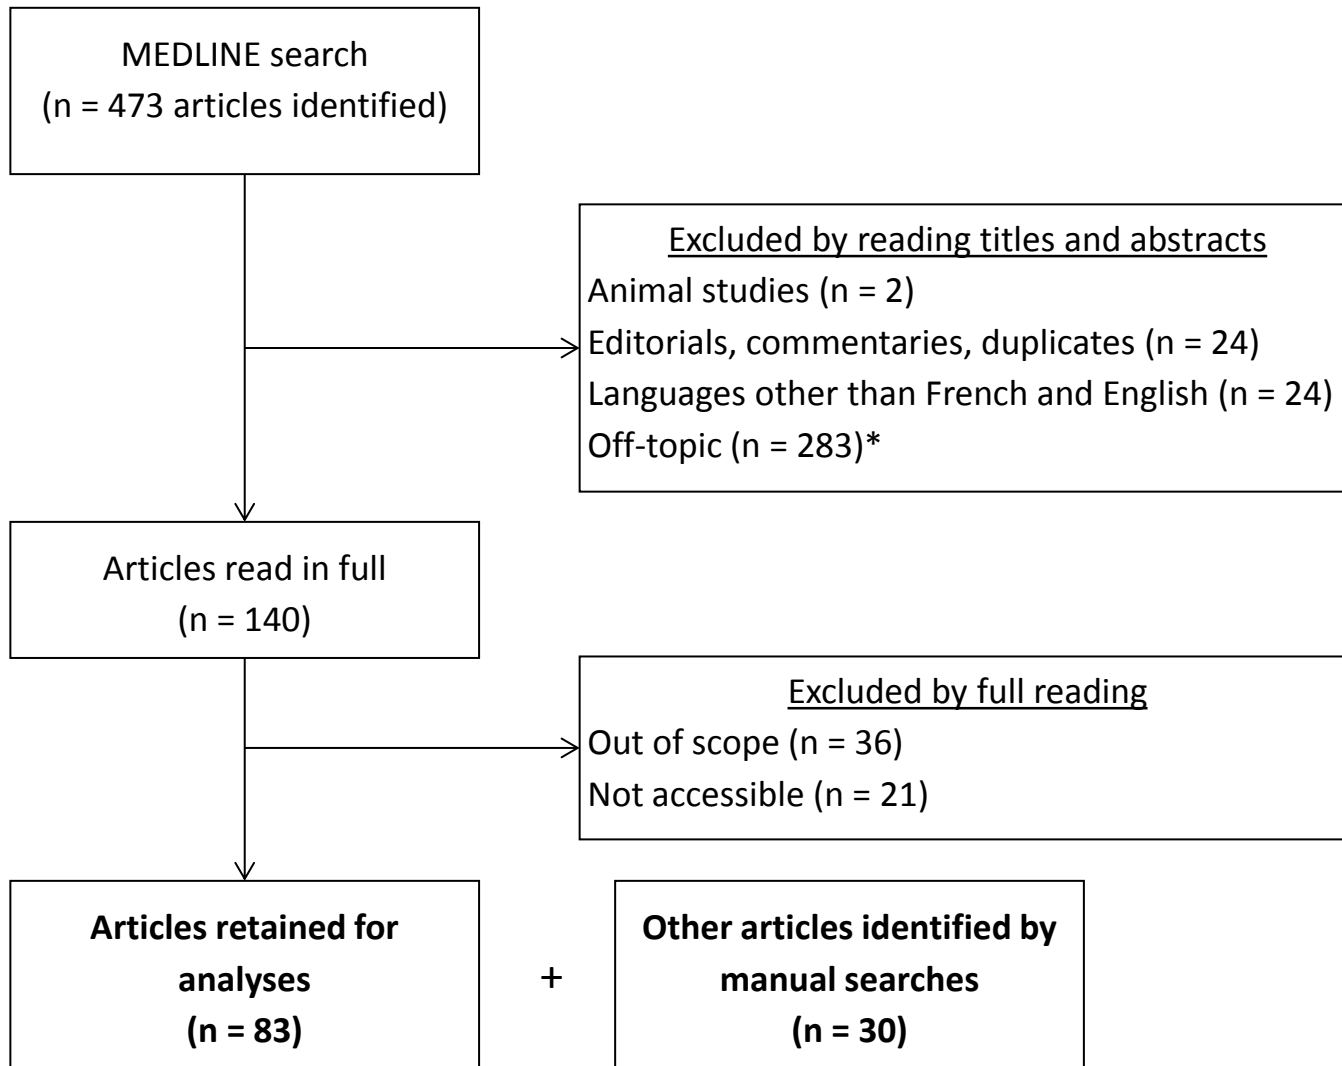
MEDLINE search
(n = 473 articles identified)

Excluded by reading titles and abstracts
Animal studies (n = 2)
Editorials, commentaries, duplicates (n = 24)
Languages other than French and English (n = 24)
Off-topic (n = 283)*

Articles read in full
(n = 140)

Excluded by full reading
Out of scope (n = 36)
Not accessible (n = 21)

**Articles retained for analyses (n = 83)**

+

**Other articles identified by manual searches (n = 30)**